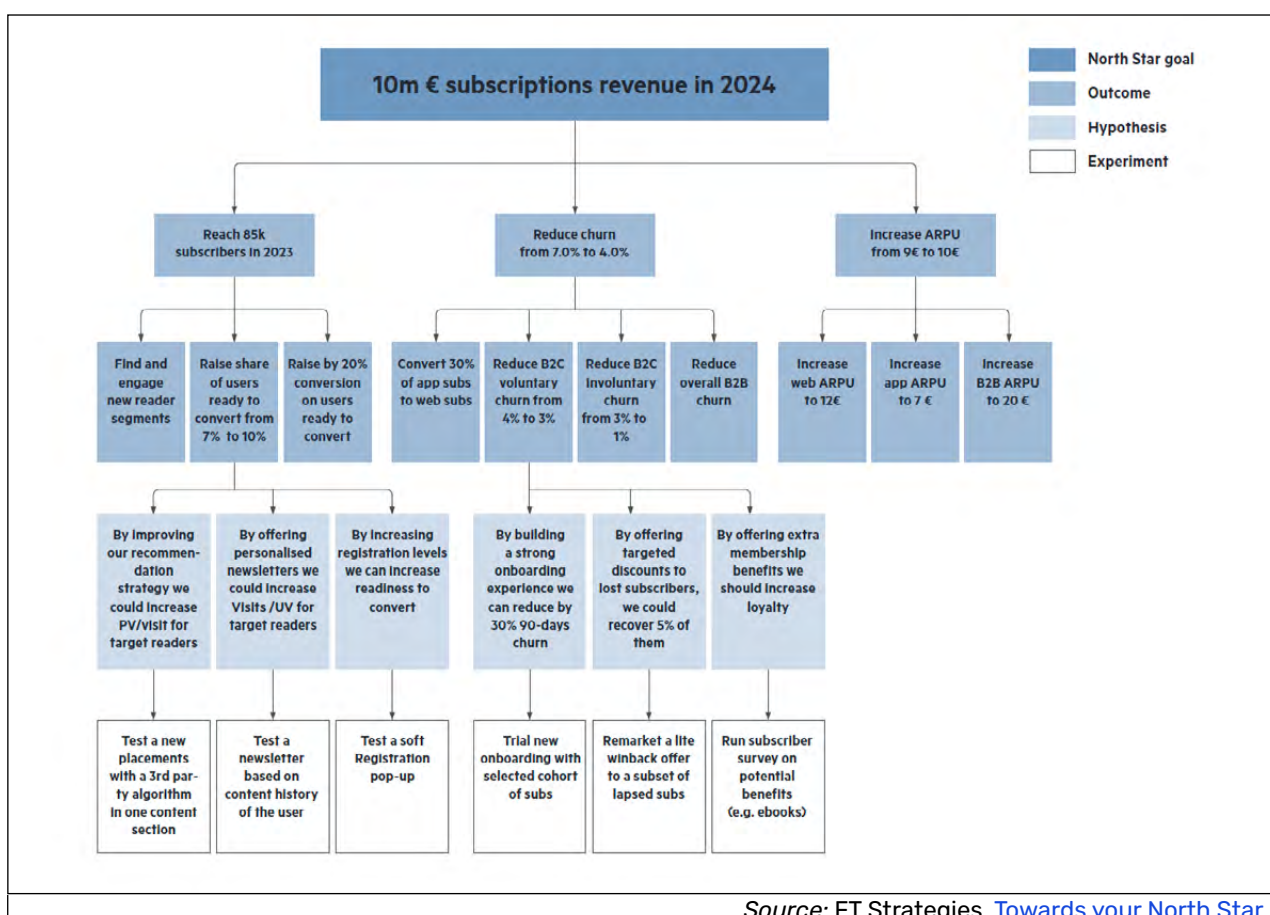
10m € subscriptions revenue in 2024

North Star goal
Outcome
Hypothesis
Experiment

Reach 85k subscribers in 2023

Reduce churn from 7.0% to 4.0%

Increase ARPU from 9€ to 10€

Find and engage new reader segments

Raise share of users ready to convert from 7% to 10%

Raise by 20% conversion on users ready to convert

Convert 30% of app subs to web subs

Reduce B2C voluntary churn from 4% to 3%

Reduce B2C involuntary churn from 3% to 1%

Reduce overall B2B churn

Increase web ARPU to 12€

Increase app ARPU to 7 €

Increase B2B ARPU to 20 €

By improving our recommendation strategy we could increase PV/visit for target readers

By offering personalised newsletters we could increase Visits /UV for target readers

By increasing registration levels we can increase readiness to convert

By building a strong onboarding experience we can reduce by 30% 90-days churn

By offering targeted discounts to lost subscribers, we could recover 5% of them

By offering extra membership benefits we should increase loyalty

Test a new placements with a 3rd party algorithm in one content section

Test a newsletter based on content history of the user

Test a soft Registration pop-up

Trial new onboarding with selected cohort of subs

Remarket a lite winback offer to a subset of lapsed subs

Run subscriber survey on potential benefits (e.g. ebooks)

Source: FT Strategies, Towards your North Star